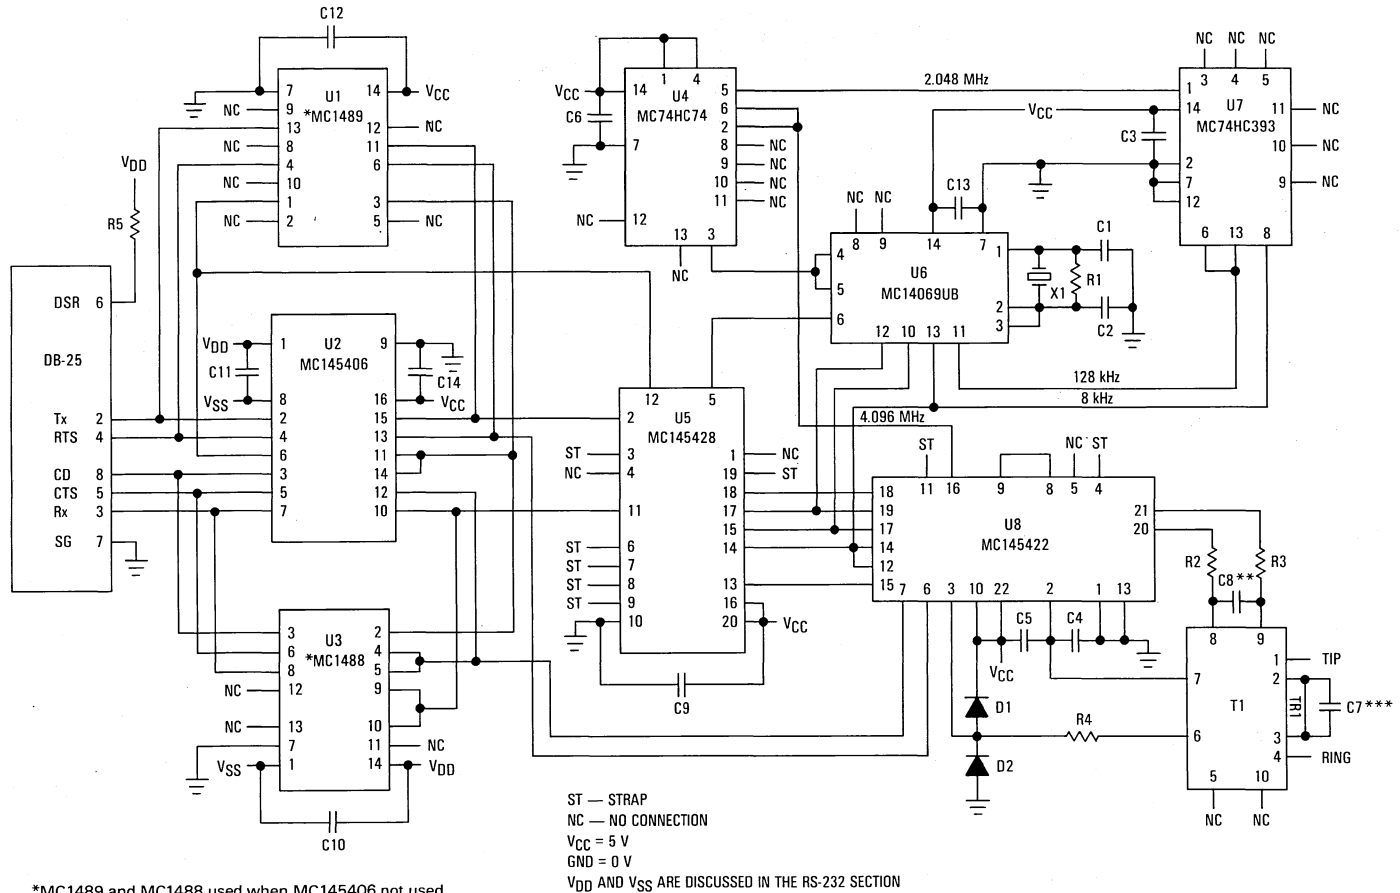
C12

U1
*MC1489
7 14 $V_{CC}$
NC 9 12 NC
13 11
NC 8 6
4 3
NC 10 5 NC
1
NC 2

$V_{DD}$
R5

DB-25
DSR 6
Tx 2
RTS 4
CD 8
CTS 5
Rx 3
SG 7

U2
MC145406
$V_{DD}$ 1 9
C11 C14
$V_{SS}$ 8 16 $V_{CC}$
2 15
4 13
6 11
3 14
5 12
7 10

U3
*MC1488
3 2
6 4
8 5
NC 12 9
NC 13 10
7 11 NC
$V_{SS}$ 1 14 $V_{DD}$
C10

U4
MC74HC74
$V_{CC}$ 14 1 4 5
C6 6
7 2
8 NC
9 NC
10 NC
11 NC
NC 12
13 3
NC

2.048 MHz

U7
MC74HC393
NC NC NC
3 4 5
1
14 11 NC
$V_{CC}$
C3 10 NC
2
7 9 NC
12
6 13 8

C13
NC NC
8 9 14 7
U6
MC14069UB
4 1
5 2
6 3
12 10 13 11
C1
X1 R1
C2

128 kHz
8 kHz
4.096 MHz

U5
MC145428
12 5
2
ST 3 1 NC
NC 4 19 ST
18
17
15
11
ST 6 14
ST 7
ST 8 13
ST 9 16
10 20 $V_{CC}$
C9

U8
MC145422
ST NC ST
11 16 9 8 5 4
18 21
19 20
17
14
12
15 7 6 3 10 22 2 1 13
C5 C4
$V_{CC}$
D1
R4
D2

R2 R3
C8**
T1
8 9
1 TIP
2
TR1 C7***
7
3
6 4 RING
5 10
NC NC

ST — STRAP
NC — NO CONNECTION
$V_{CC}$ = 5 V
GND = 0 V
$V_{DD}$ AND $V_{SS}$ ARE DISCUSSED IN THE RS-232 SECTION

*MC1489 and MC1488 used when MC145406 not used.